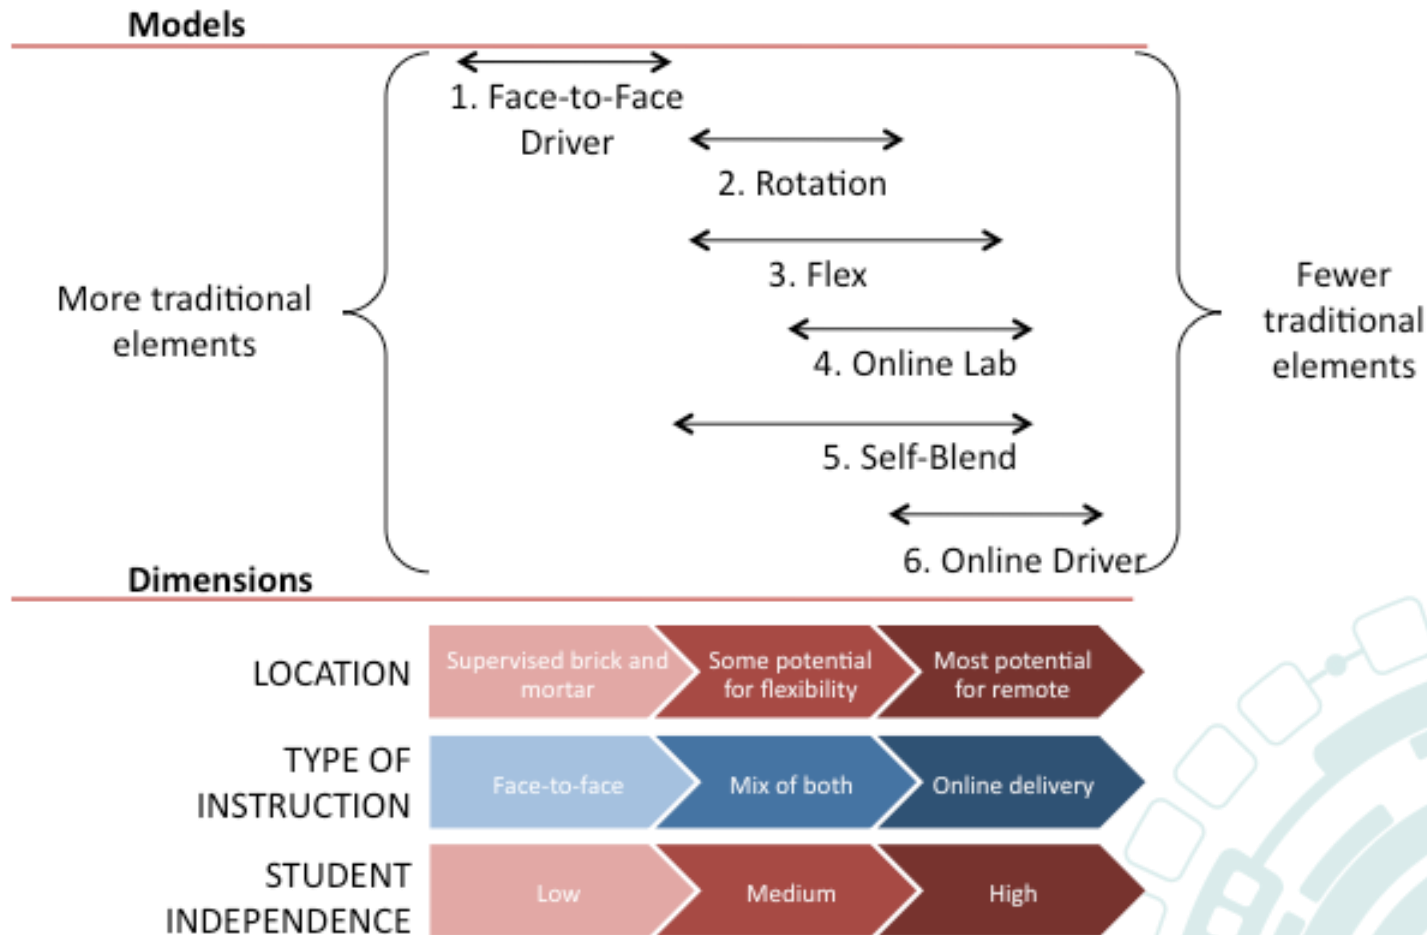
Models

More traditional elements

1. Face-to-Face Driver

2. Rotation

3. Flex

4. Online Lab

5. Self-Blend

6. Online Driver

Fewer traditional elements

Dimensions

LOCATION

Supervised brick and mortar

Some potential for flexibility

Most potential for remote

TYPE OF INSTRUCTION

Face-to-face

Mix of both

Online delivery

STUDENT INDEPENDENCE

Low

Medium

High